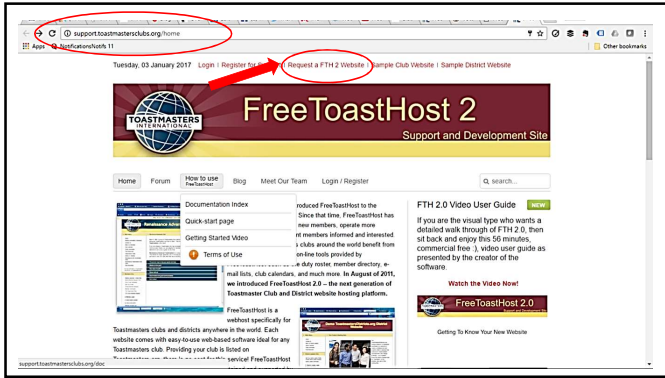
support.toastmastersclubs.org/home

Apps Notifications Notifs 11

Other bookmarks

Tuesday, 03 January 2017 Login | Register for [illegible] | Request a FTH 2 Website | Sample Club Website | Sample District Website

TOASTMASTERS INTERNATIONAL

FreeToastHost 2

Support and Development Site

Home Forum How to use FreeToastHost Blog Meet Our Team Login / Register

search...

Documentation Index

Quick-start page

Getting Started Video

Terms of Use

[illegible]roduced FreeToastHost to the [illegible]. Since that time, FreeToastHost has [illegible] new members, operate more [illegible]nt members informed and interested. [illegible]s clubs around the world benefit from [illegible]on-line tools provided by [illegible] duty roster, member directory, e-mail lists, club calendars, and much more. In August of 2011, we introduced FreeToastHost 2.0 – the next generation of Toastmaster Club and District website hosting platform.

FreeToastHost is a webhost specifically for Toastmasters clubs and districts anywhere in the world. Each website comes with easy-to-use web-based software ideal for any Toastmasters club. Providing your club is listed on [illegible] service! FreeToastHost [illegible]

FTH 2.0 Video User Guide NEW

If you are the visual type who wants a detailed walk through of FTH 2.0, then sit back and enjoy this 56 minutes, commercial free :), video user guide as presented by the creator of the software.

Watch the Video Now!

FreeToastHost 2.0

Support and Development Site

Getting To Know Your New Website

support.toastmastersclubs.org/doc